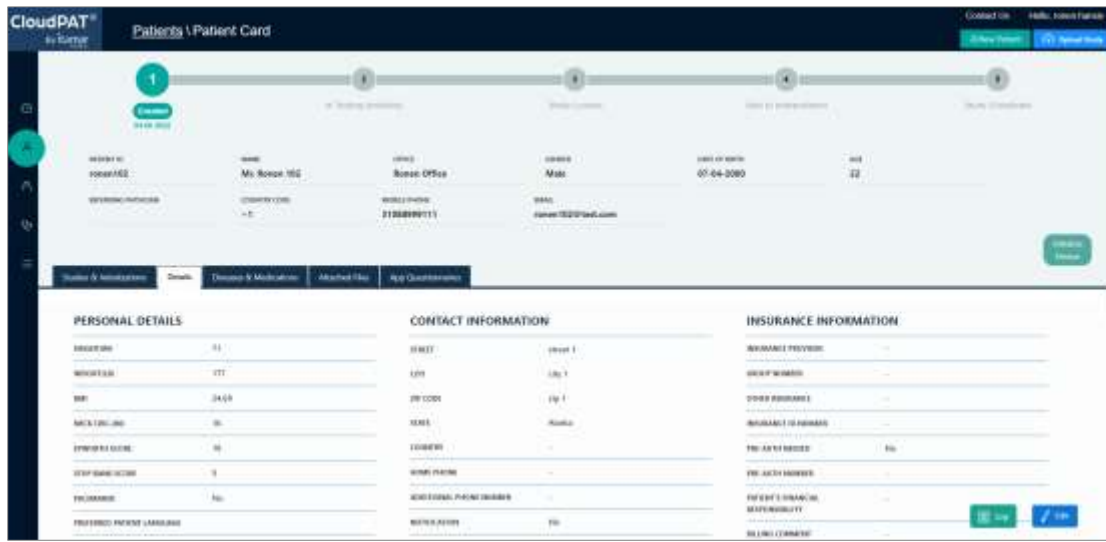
CloudPAT®
by Itamar

Patients \ Patient Card

Contact Us Hello, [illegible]

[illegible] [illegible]

1 Created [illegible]
2 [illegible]
3 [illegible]
4 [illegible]
5 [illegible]

PATIENT ID
ronan102
NAME
Ms. Ronan 102
OFFICE
Ronan Office
GENDER
Male
DATE OF BIRTH
07-04-2000
AGE
22

REFERRING PHYSICIAN
COUNTRY CODE
+1
MOBILE PHONE
21888999111
EMAIL
ronan102@test.com

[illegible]

Studies & Attributions | Details | Diseases & Medications | Attached Files | App Questionnaires

PERSONAL DETAILS
HEIGHT(IN) 71
WEIGHT(LB) 177
BMI 24.69
NECK CIRC.(IN) 16
EPWORTH SCORE 10
STOP BANG SCORE 5
PACEMAKER No
PREFERRED PATIENT LANGUAGE

CONTACT INFORMATION
STREET street 1
CITY city 1
ZIP CODE zip 1
STATE Alaska
COUNTRY -
HOME PHONE -
ADDITIONAL PHONE NUMBER -
NOTIFICATION No

INSURANCE INFORMATION
INSURANCE PROVIDER -
GROUP NUMBER -
OTHER INSURANCE -
INSURANCE ID NUMBER -
PRE-AUTH NEEDED No
PRE-AUTH NUMBER -
PATIENT'S FINANCIAL RESPONSIBILITY -
BILLING COMMENT

Log
Edit